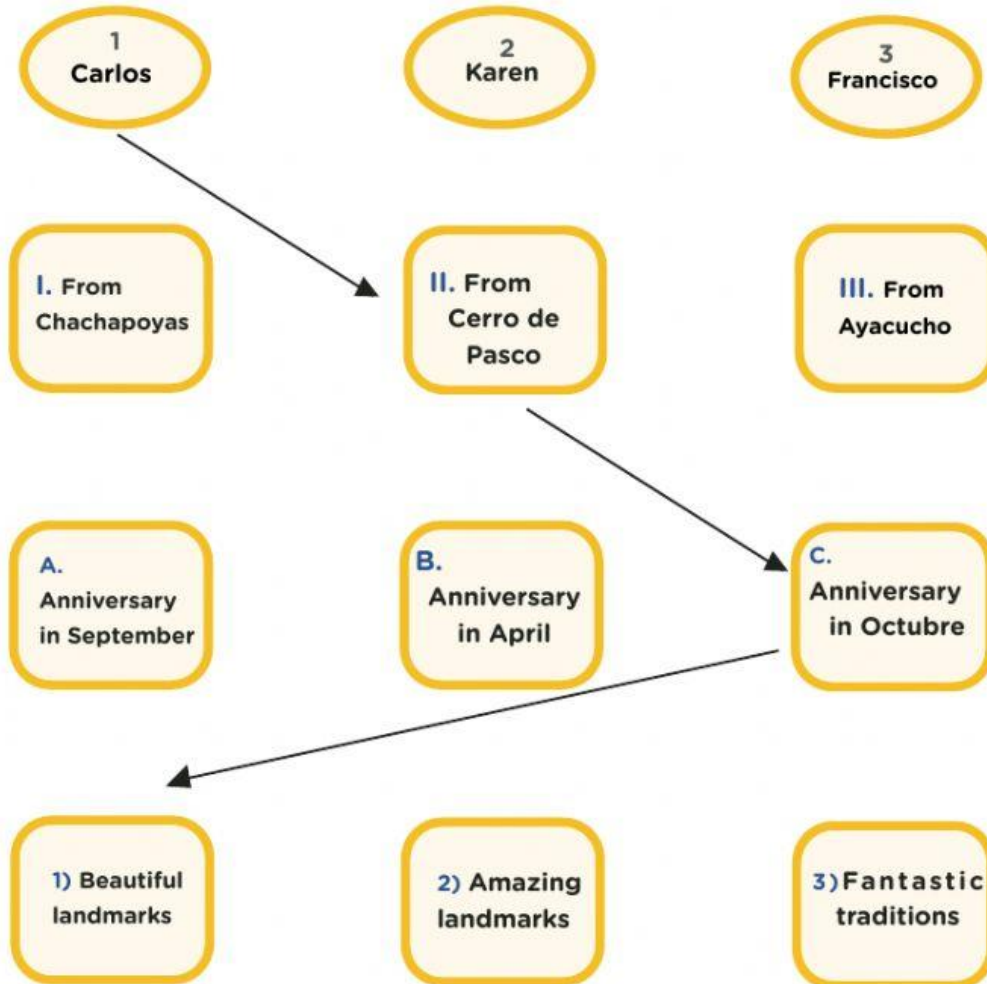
1
Carlos

2
Karen

3
Francisco

I. From Chachapoyas

II. From Cerro de Pasco

III. From Ayacucho

A. Anniversary in September

B. Anniversary in April

C. Anniversary in Octubre

1) Beautiful landmarks

2) Amazing landmarks

3) Fantastic traditions